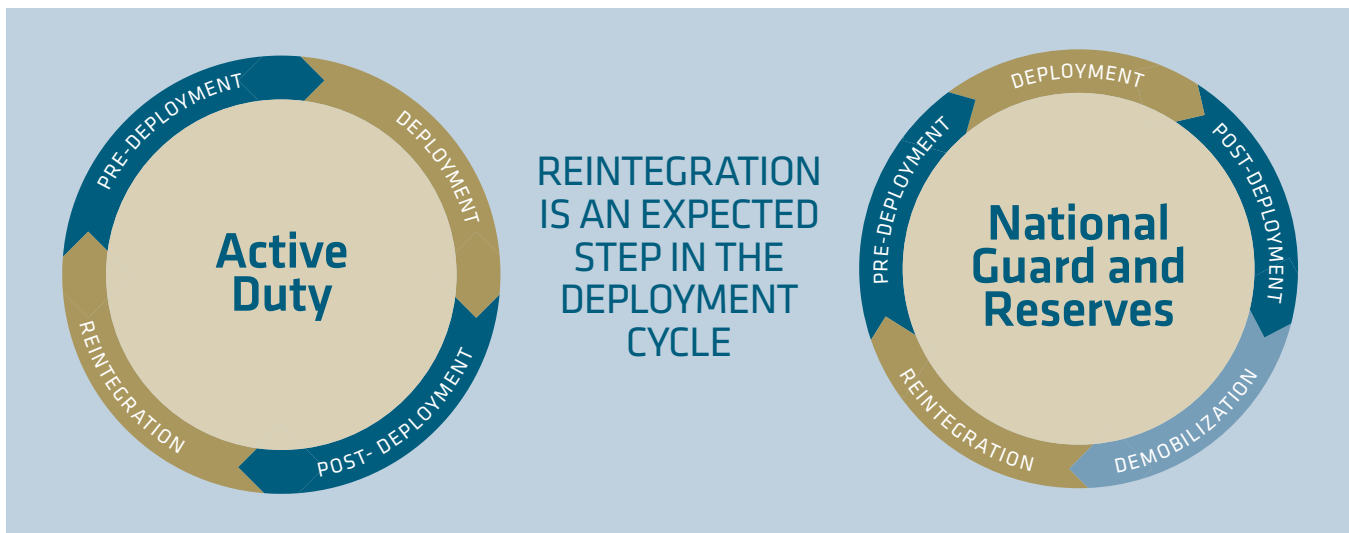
PRE-DEPLOYMENT
DEPLOYMENT
POST- DEPLOYMENT
REINTEGRATION
Active Duty

REINTEGRATION IS AN EXPECTED STEP IN THE DEPLOYMENT CYCLE

DEPLOYMENT
POST-DEPLOYMENT
DEMOBILIZATION
REINTEGRATION
PRE-DEPLOYMENT
National Guard and Reserves